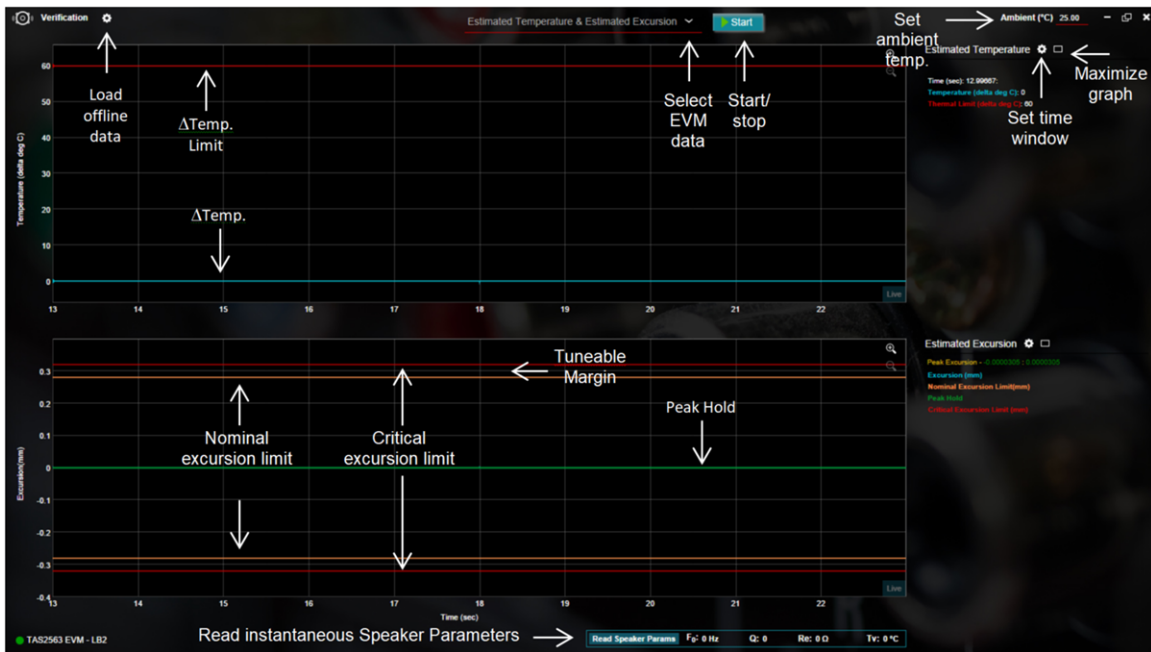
Verification

Estimated Temperature & Estimated Excursion

Start

Set ambient temp.

Ambient (°C) 25.00

Estimated Temperature

Maximize graph

Time (sec): 12.99667:
Temperature (delta deg C): 0
Thermal Limit (delta deg C): 60

Set time window

Load offline data

ΔTemp. Limit

Select EVM data

Start/ stop

60
50
40
30
20
10
0

Temperature (delta deg C)

ΔTemp.

Live

13 14 15 16 17 18 19 20 21 22

Estimated Excursion

Peak Excursion - -0.0000305 : 0.0000305
Excursion (mm)
Nominal Excursion Limit(mm)
Peak Hold
Critical Excursion Limit (mm)

Tuneable Margin

0.3
0.2
0.1
0
-0.1
-0.2
-0.3
-0.4

Excursion(mm)

Nominal excursion limit

Critical excursion limit

Peak Hold

Live

13 14 15 16 17 18 19 20 21 22

Time (sec)

TAS2563 EVM - LB2

Read instantaneous Speaker Parameters

Read Speaker Params $F_0$: 0 Hz Q: 0 Re: 0 Ω Tv: 0 °C